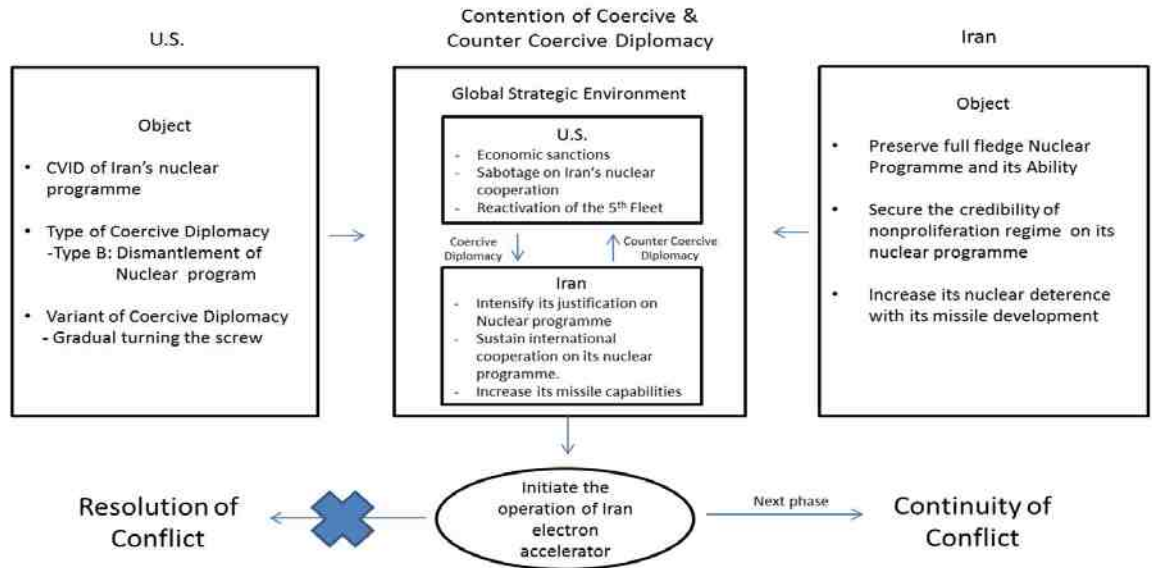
U.S.

Object

- CVID of Iran's nuclear programme
- Type of Coercive Diplomacy -Type B: Dismantlement of Nuclear program
- Variant of Coercive Diplomacy - Gradual turning the screw

Contention of Coercive & Counter Coercive Diplomacy

Global Strategic Environment

U.S.
- Economic sanctions
- Sabotage on Iran's nuclear cooperation
- Reactivation of the 5$^{th}$ Fleet

Coercive Diplomacy

Counter Coercive Diplomacy

Iran
- Intensify its justification on Nuclear programme
- Sustain international cooperation on its nuclear programme.
- Increase its missile capabilities

Iran

Object

- Preserve full fledge Nuclear Programme and its Ability
- Secure the credibility of nonproliferation regime on its nuclear programme
- Increase its nuclear deterence with its missile development

Resolution of Conflict

Initiate the operation of Iran electron accelerator

Next phase

Continuity of Conflict